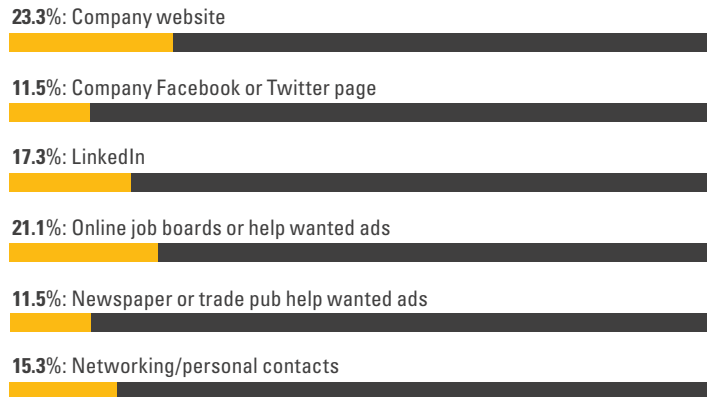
23.3%: Company website

11.5%: Company Facebook or Twitter page

17.3%: LinkedIn

21.1%: Online job boards or help wanted ads

11.5%: Newspaper or trade pub help wanted ads

15.3%: Networking/personal contacts